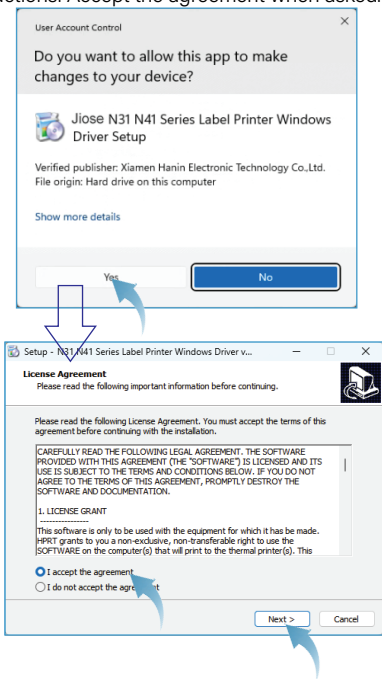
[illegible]ctions. Accept the agreement when asked.

User Account Control

Do you want to allow this app to make changes to your device?

Jiose N31 N41 Series Label Printer Windows Driver Setup

Verified publisher: Xiamen Hanin Electronic Technology Co.,Ltd.
File origin: Hard drive on this computer

Show more details

Yes

No

Setup - N31 N41 Series Label Printer Windows Driver v...

License Agreement
Please read the following important information before continuing.

Please read the following License Agreement. You must accept the terms of this agreement before continuing with the installation.

CAREFULLY READ THE FOLLOWING LEGAL AGREEMENT. THE SOFTWARE PROVIDED WITH THIS AGREEMENT (THE "SOFTWARE") IS LICENSED AND ITS USE IS SUBJECT TO THE TERMS AND CONDITIONS BELOW. IF YOU DO NOT AGREE TO THE TERMS OF THIS AGREEMENT, PROMPTLY DESTROY THE SOFTWARE AND DOCUMENTATION.

1. LICENSE GRANT
----------------
This software is only to be used with the equipment for which it has be made. HPRT grants to you a non-exclusive, non-transferable right to use the SOFTWARE on the computer(s) that will print to the thermal printer(s). This

I accept the agreement

I do not accept the agre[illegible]t

Next >

Cancel